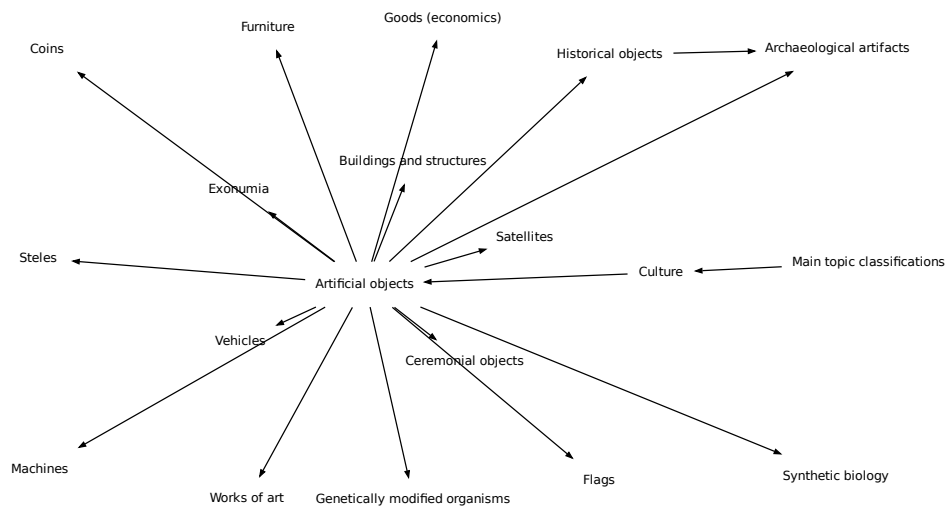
Goods (economics)

Furniture

Coins

Historical objects

Archaeological artifacts

Buildings and structures

Exonumia

Satellites

Steles

Artificial objects

Culture

Main topic classifications

Vehicles

Ceremonial objects

Machines

Works of art

Genetically modified organisms

Flags

Synthetic biology